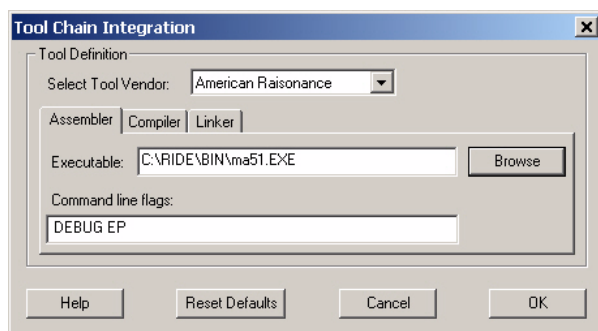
Tool Chain Integration

Tool Definition

Select Tool Vendor: American Raisonance

Assembler | Compiler | Linker

Executable: C:\RIDE\BIN\ma51.EXE

Browse

Command line flags:

DEBUG EP

Help

Reset Defaults

Cancel

OK